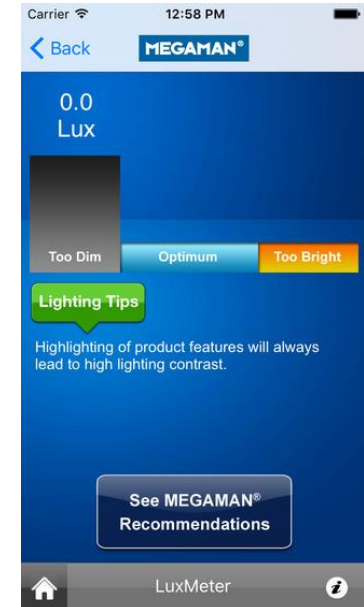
Carrier
12:58 PM

Back
MEGAMAN®

0.0
Lux

Too Dim
Optimum
Too Bright

Lighting Tips

Highlighting of product features will always lead to high lighting contrast.

See MEGAMAN®
Recommendations

LuxMeter
i